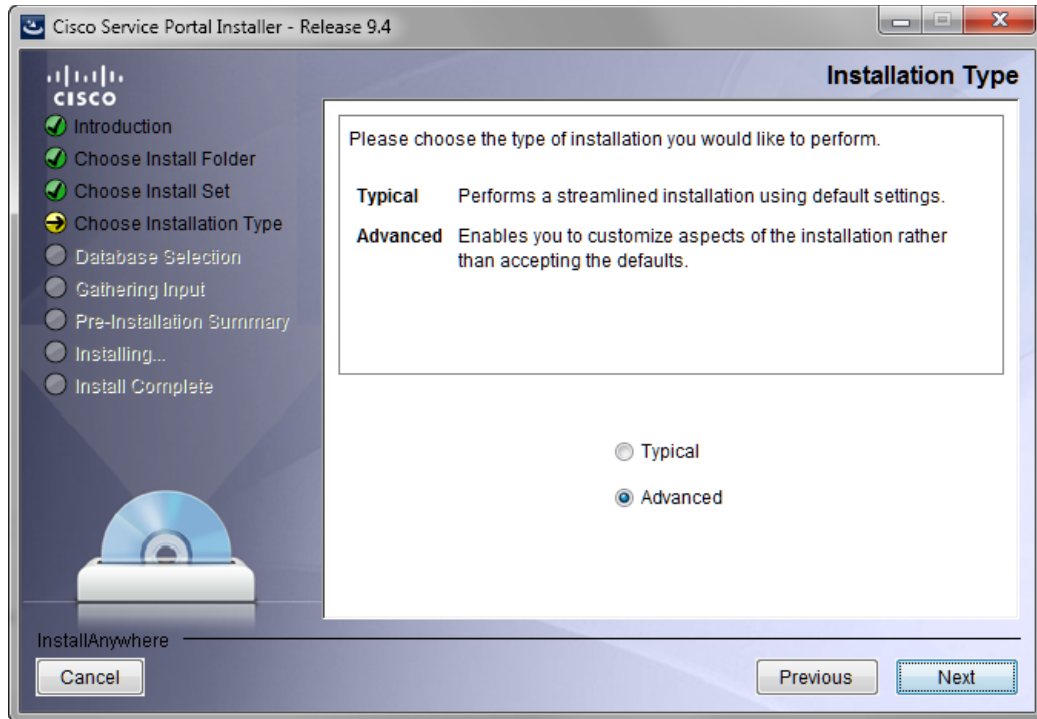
Cisco Service Portal Installer - Release 9.4

cisco

Installation Type

Introduction
Choose Install Folder
Choose Install Set
Choose Installation Type
Database Selection
Gathering Input
Pre-Installation Summary
Installing...
Install Complete

Please choose the type of installation you would like to perform.

Typical Performs a streamlined installation using default settings.

Advanced Enables you to customize aspects of the installation rather than accepting the defaults.

Typical

Advanced

InstallAnywhere

Cancel

Previous

Next